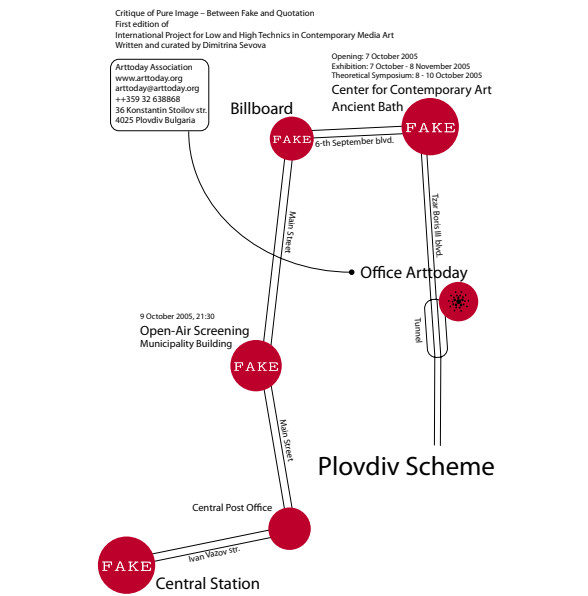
Critique of Pure Image – Between Fake and Quotation
First edition of
International Project for Low and High Technics in Contemporary Media Art
Written and curated by Dimitrina Sevova

Arttoday Association
www.arttoday.org
arttoday@arttoday.org
++359 32 638868
36 Konstantin Stoilov str.
4025 Plovdiv Bulgaria

Opening: 7 October 2005
Exhibition: 7 October - 8 November 2005
Theoretical Symposium: 8 - 10 October 2005
Center for Contemporary Art
Ancient Bath

Billboard

FAKE

6-th September blvd.

FAKE

Tzar Boris III blvd.

Main Street

Office Arttoday

Tunnel

9 October 2005, 21:30
Open-Air Screening
Municipality Building

FAKE

Main Street

Plovdiv Scheme

Central Post Office

Ivan Vazov str.

FAKE
Central Station